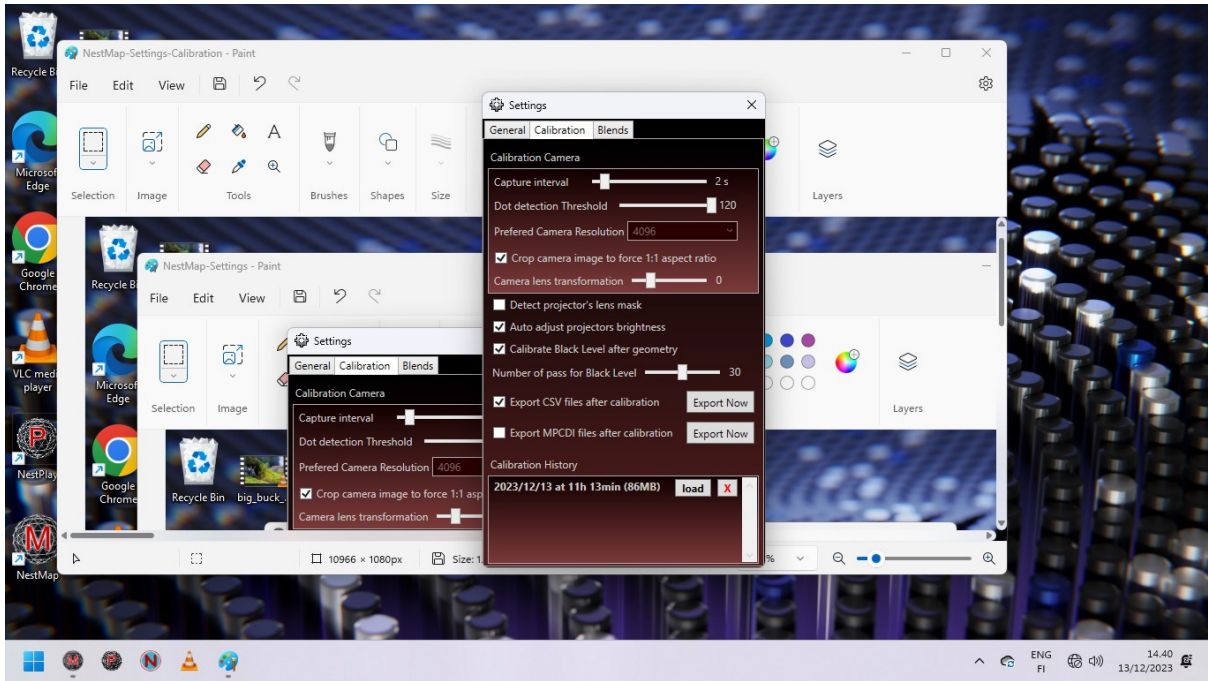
Recycle Bi

NestMap-Settings-Calibration - Paint

File Edit View

Selection Image Tools Brushes Shapes Size Layers

Microsoft Edge

Google Chrome

VLC media player

NestPlay

NestMap

Settings

General Calibration Blends

Calibration Camera

Capture interval 2 s

Dot detection Threshold 120

Prefered Camera Resolution 4096

Crop camera image to force 1:1 aspect ratio

Camera lens transformation 0

Detect projector's lens mask

Auto adjust projectors brightness

Calibrate Black Level after geometry

Number of pass for Black Level 30

Export CSV files after calibration Export Now

Export MPCDI files after calibration Export Now

Calibration History

2023/12/13 at 11h 13min (86MB) load X

Recycle Bi

NestMap-Settings - Paint

File Edit View

Microsoft Edge

Selection Image Layers

Google Chrome

Recycle Bin big_buck_

Settings

General Calibration Blends

Calibration Camera

Capture interval

Dot detection Threshold

Prefered Camera Resolution 4096

Crop camera image to force 1:1 asp

Camera lens transformation

10966 × 1080px Size: 1

ENG FI

14.40 13/12/2023